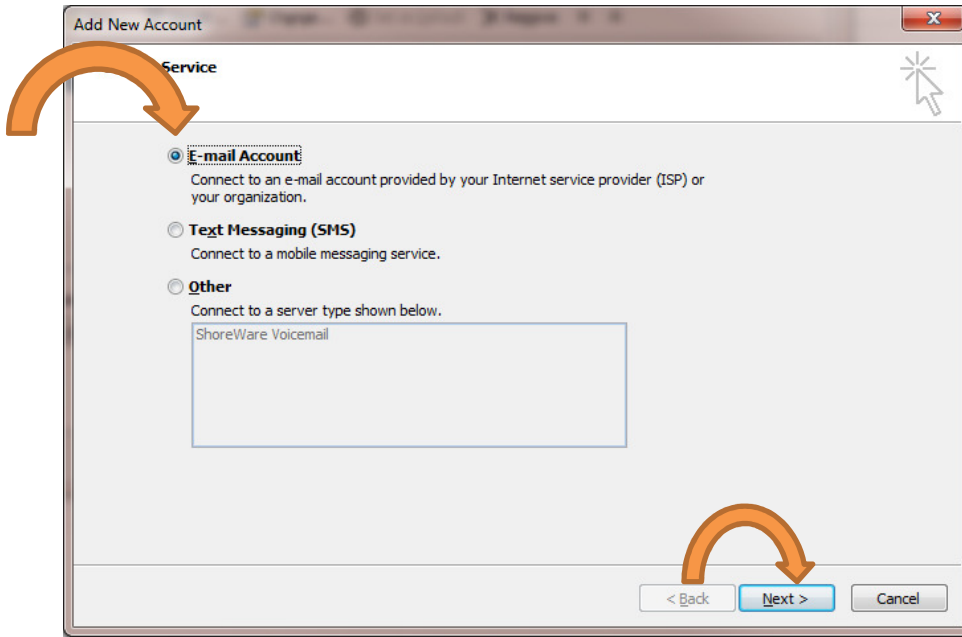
Add New Account

Service

E-mail Account

Connect to an e-mail account provided by your Internet service provider (ISP) or your organization.

Text Messaging (SMS)

Connect to a mobile messaging service.

Other

Connect to a server type shown below.

ShoreWare Voicemail

< Back

Next >

Cancel